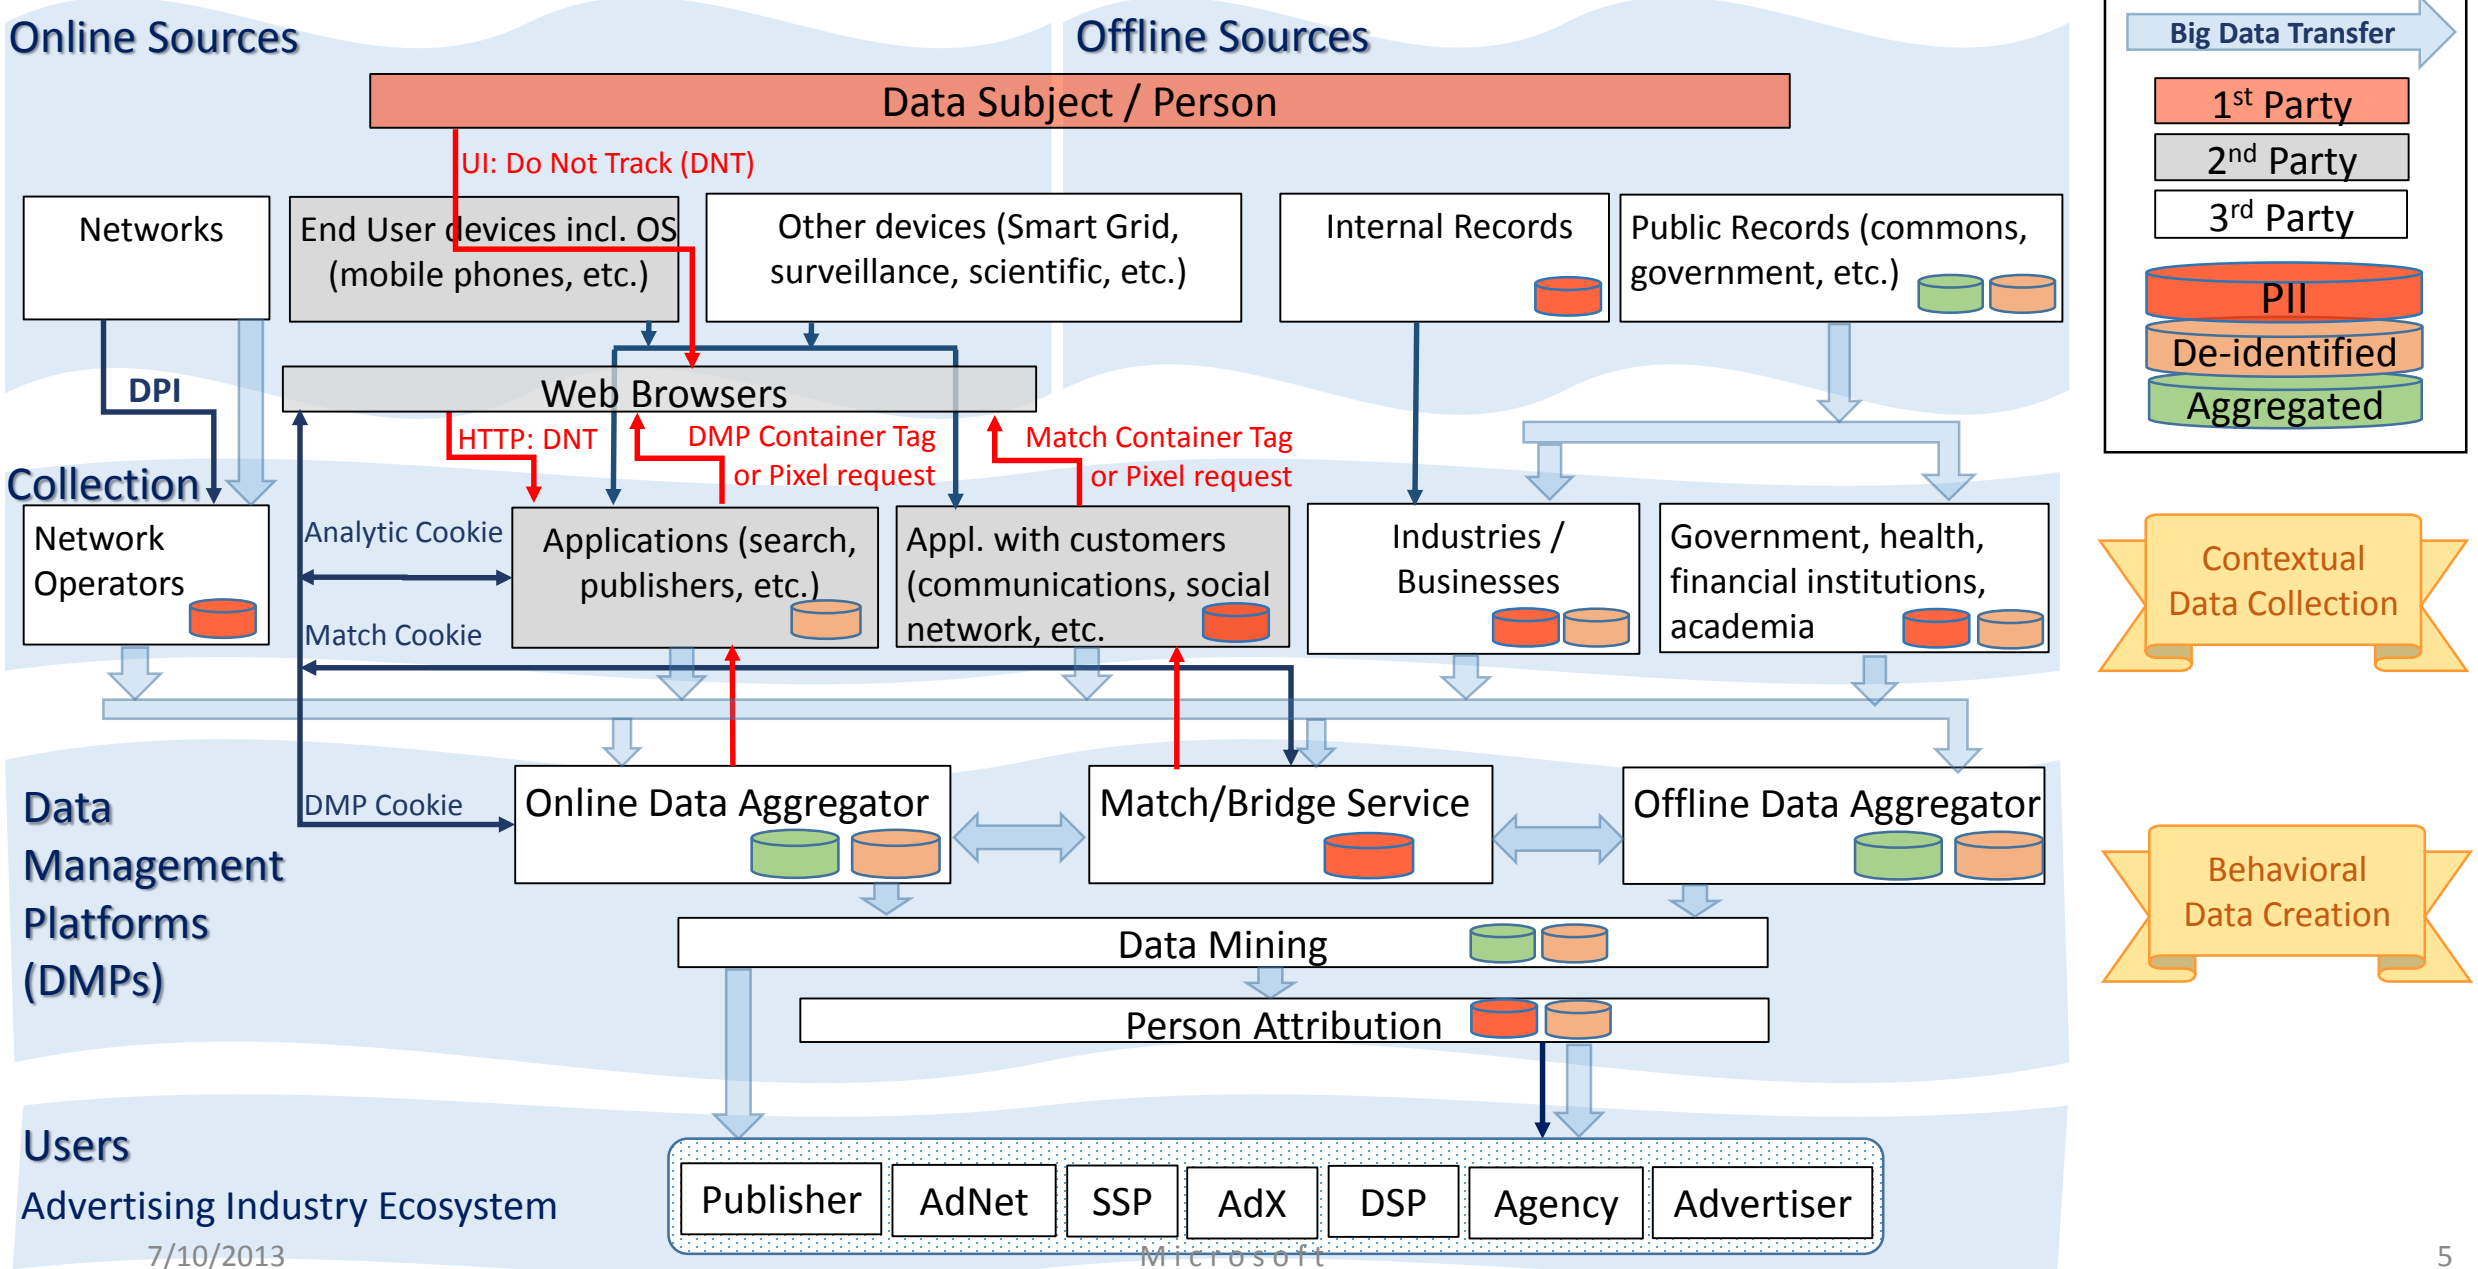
Online Sources

Offline Sources

Data Subject / Person

UI: Do Not Track (DNT)

Networks

End User devices incl. OS (mobile phones, etc.)

Other devices (Smart Grid, surveillance, scientific, etc.)

Internal Records

Public Records (commons, government, etc.)

DPI

Web Browsers

HTTP: DNT

DMP Container Tag or Pixel request

Match Container Tag or Pixel request

Collection

Network Operators

Analytic Cookie

Match Cookie

Applications (search, publishers, etc.)

Appl. with customers (communications, social network, etc.

Industries / Businesses

Government, health, financial institutions, academia

Data Management Platforms (DMPs)

DMP Cookie

Online Data Aggregator

Match/Bridge Service

Offline Data Aggregator

Data Mining

Person Attribution

Users

Advertising Industry Ecosystem

Publisher

AdNet

SSP

AdX

DSP

Agency

Advertiser

Big Data Transfer

$1^{st}$ Party

$2^{nd}$ Party

$3^{rd}$ Party

PII

De-identified

Aggregated

Contextual Data Collection

Behavioral Data Creation

7/10/2013

Microsoft

5